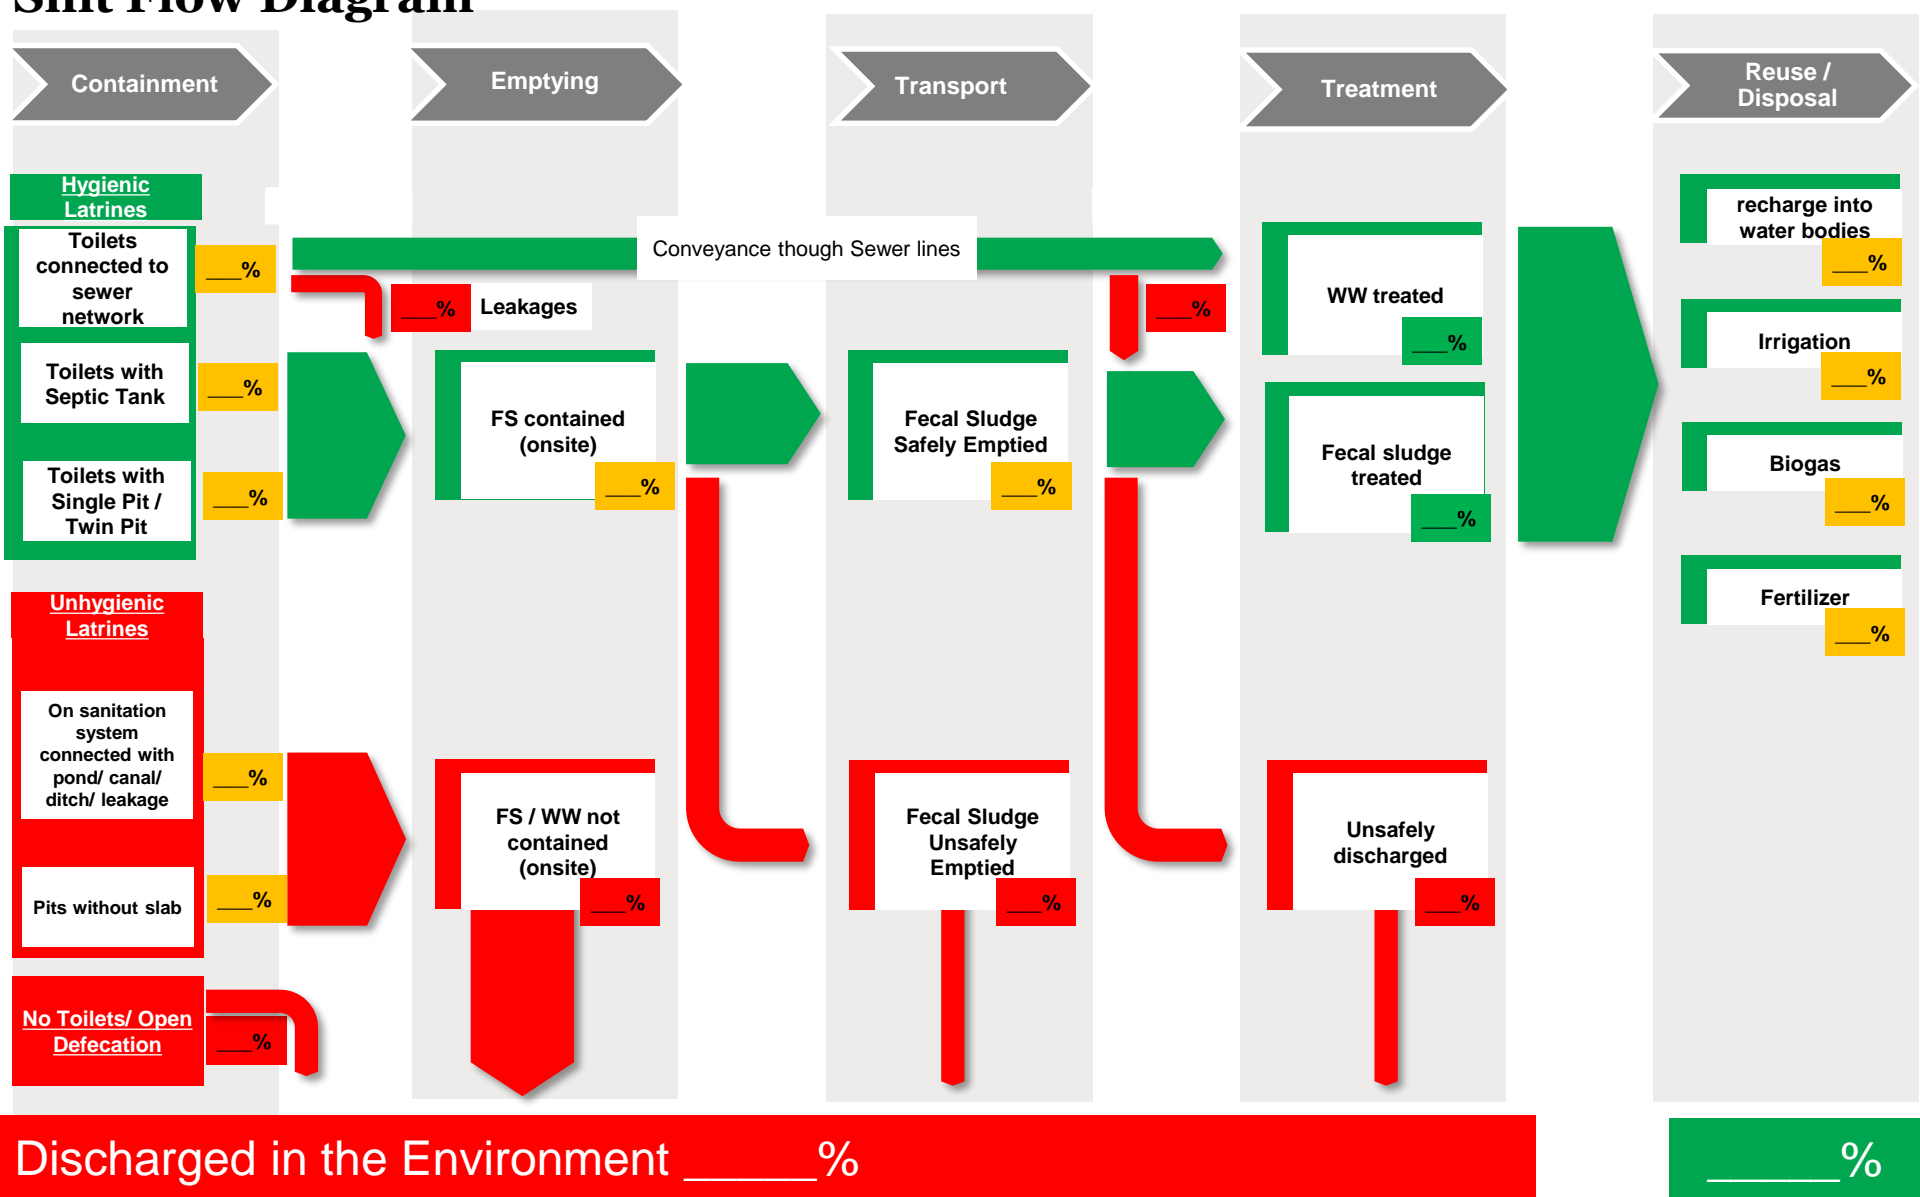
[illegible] Flow Diagram

Containment

Emptying

Transport

Treatment

Reuse / Disposal

Hygienic Latrines

Toilets connected to sewer network

___%

Conveyance though Sewer lines

___%

Leakages

___%

WW treated

___%

recharge into water bodies

___%

Toilets with Septic Tank

___%

FS contained (onsite)

___%

Fecal Sludge Safely Emptied

___%

Irrigation

___%

Toilets with Single Pit / Twin Pit

___%

Fecal sludge treated

___%

Biogas

___%

Fertilizer

___%

Unhygienic Latrines

On sanitation system connected with pond/ canal/ ditch/ leakage

___%

FS / WW not contained (onsite)

___%

Fecal Sludge Unsafely Emptied

___%

Unsafely discharged

___%

Pits without slab

___%

No Toilets/ Open Defecation

___%

Discharged in the Environment ______%

______%